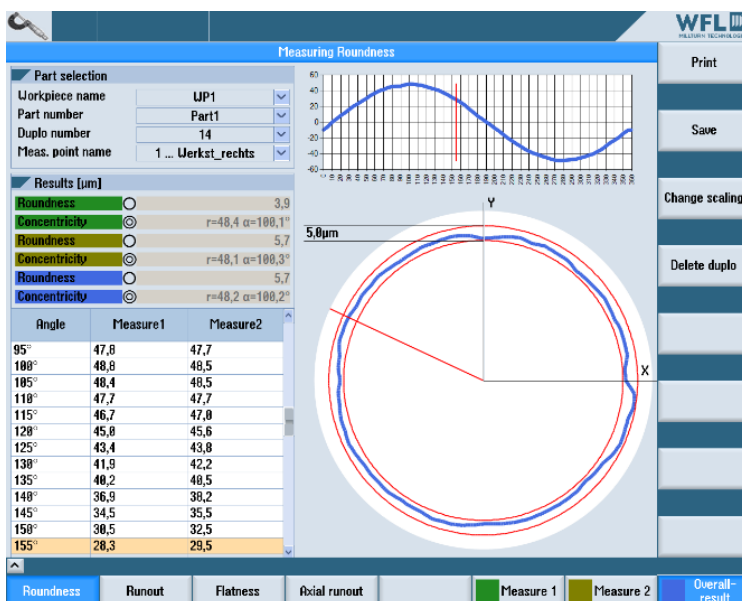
WFL
MILLTURN TECHNOLOGIES

Measuring Roundness

Part selection

Workpiece name UP1
Part number Part1
Duplo number 14
Meas. point name 1 ... Werkst_rechts

Results [µm]

| | | |
|---|---|---|
| Roundness | ○ | 3,9 |
| Concentricity | ◎ | r=48,4 α=100,1° |
| Roundness | ○ | 5,7 |
| Concentricity | ◎ | r=48,1 α=100,3° |
| Roundness | ○ | 5,7 |
| Concentricity | ◎ | r=48,2 α=100,2° |

| Angle | Measure1 | Measure2 |
|---|---|---|
| 95° | 47,8 | 47,7 |
| 100° | 48,0 | 48,5 |
| 105° | 48,4 | 48,5 |
| 110° | 47,7 | 47,7 |
| 115° | 46,7 | 47,0 |
| 120° | 45,0 | 45,6 |
| 125° | 43,4 | 43,8 |
| 130° | 41,9 | 42,2 |
| 135° | 40,2 | 40,5 |
| 140° | 36,9 | 38,2 |
| 145° | 34,5 | 35,5 |
| 150° | 30,5 | 32,5 |
| 155° | 28,3 | 29,5 |

60
40
20
0
-20
-40
-60

5,0µm
Y
X

Print
Save
Change scaling
Delete duplo

Roundness
Runout
Flatness
Axial runout
Measure 1
Measure 2
Overall-result